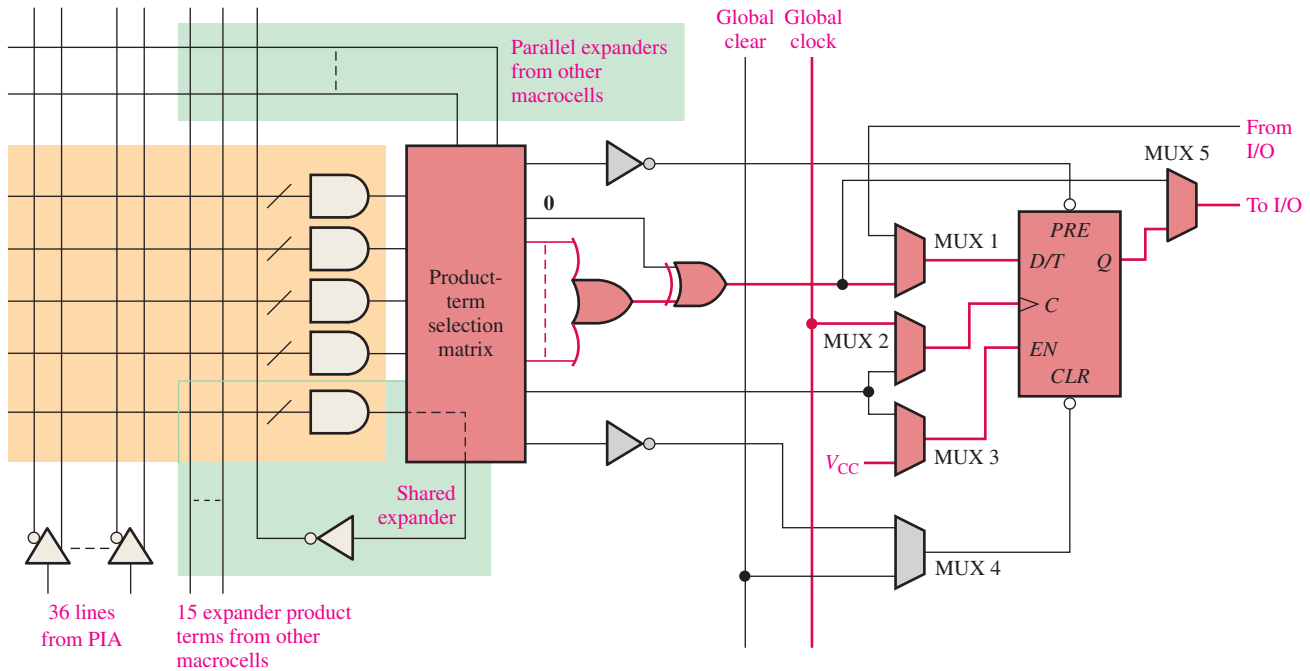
Global clear

Global clock

Parallel expanders from other macrocells

From I/O

MUX 5

To I/O

0

Product-term selection matrix

MUX 1

PRE

D/T

Q

C

MUX 2

EN

CLR

$V_{CC}$

MUX 3

Shared expander

MUX 4

36 lines from PIA

15 expander product terms from other macrocells